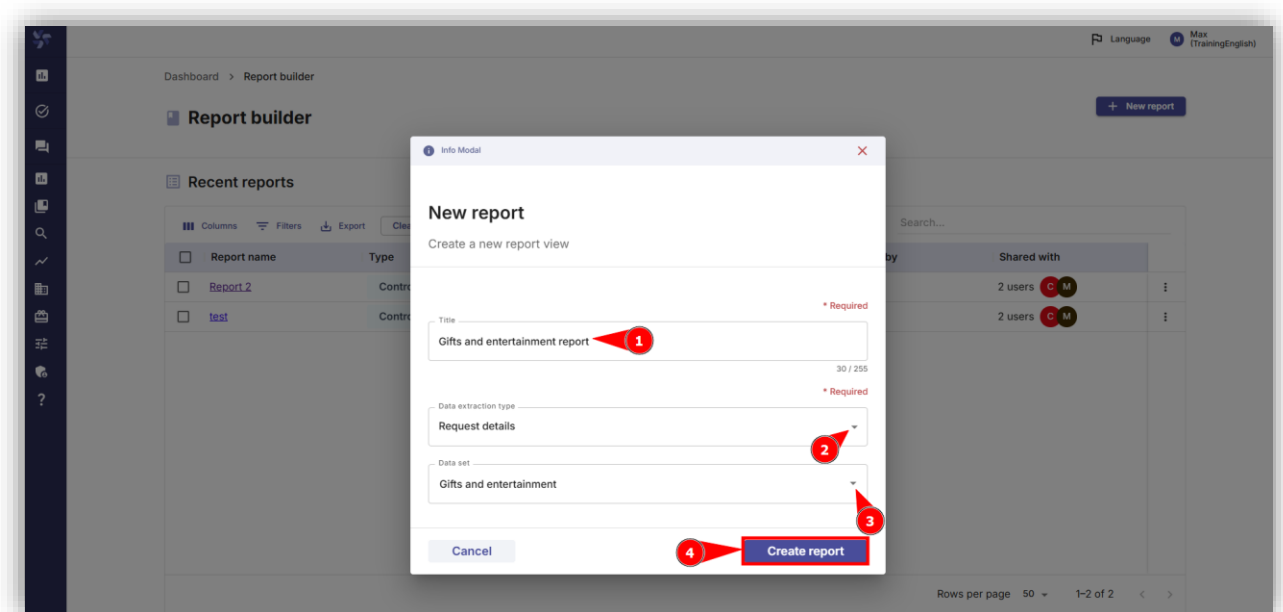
Language
Max (TrainingEnglish)

Dashboard > Report builder

Report builder

+ New report

Recent reports

Columns Filters Export Clea

Search...

| | Report name | Type | by | Shared with |
|---|---|---|---|---|
| | Report 2 | Contro | | 2 users C M |
| | test | Contro | | 2 users C M |

Info Modal

New report

Create a new report view

* Required

Title
Gifts and entertainment report
1
30 / 255

* Required

Data extraction type
Request details
2

Data set
Gifts and entertainment
3

Cancel
4
Create report

Rows per page 50
1–2 of 2